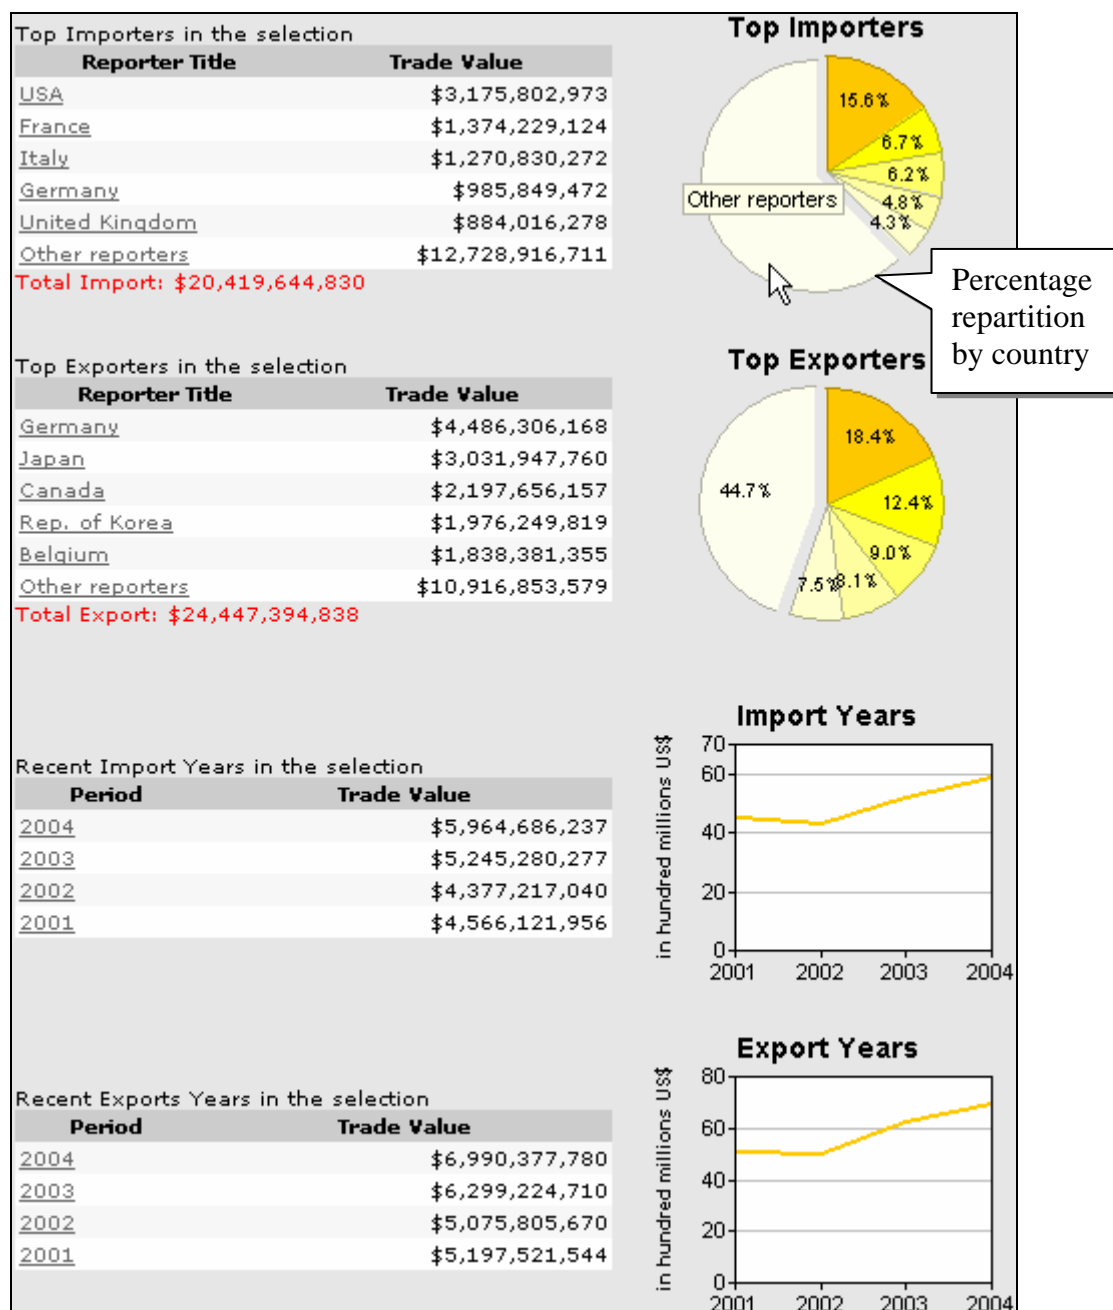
Top Importers in the selection

| Reporter Title | Trade Value |
|---|---|
| USA | $3,175,802,973 |
| France | $1,374,229,124 |
| Italy | $1,270,830,272 |
| Germany | $985,849,472 |
| United Kingdom | $884,016,278 |
| Other reporters | $12,728,916,711 |

Total Import: $20,419,644,830

Top Importers

15.6%
6.7%
6.2%
4.8%
4.3%
Other reporters

Percentage repartition by country

Top Exporters in the selection

| Reporter Title | Trade Value |
|---|---|
| Germany | $4,486,306,168 |
| Japan | $3,031,947,760 |
| Canada | $2,197,656,157 |
| Rep. of Korea | $1,976,249,819 |
| Belgium | $1,838,381,355 |
| Other reporters | $10,916,853,579 |

Total Export: $24,447,394,838

Top Exporters

18.4%
12.4%
9.0%
8.1%
7.5%
44.7%

Import Years

in hundred millions US$

70
60
40
20
0
2001 2002 2003 2004

Recent Import Years in the selection

| Period | Trade Value |
|---|---|
| 2004 | $5,964,686,237 |
| 2003 | $5,245,280,277 |
| 2002 | $4,377,217,040 |
| 2001 | $4,566,121,956 |

Export Years

in hundred millions US$

80
60
40
20
0
2001 2002 2003 2004

Recent Exports Years in the selection

| Period | Trade Value |
|---|---|
| 2004 | $6,990,377,780 |
| 2003 | $6,299,224,710 |
| 2002 | $5,075,805,670 |
| 2001 | $5,197,521,544 |